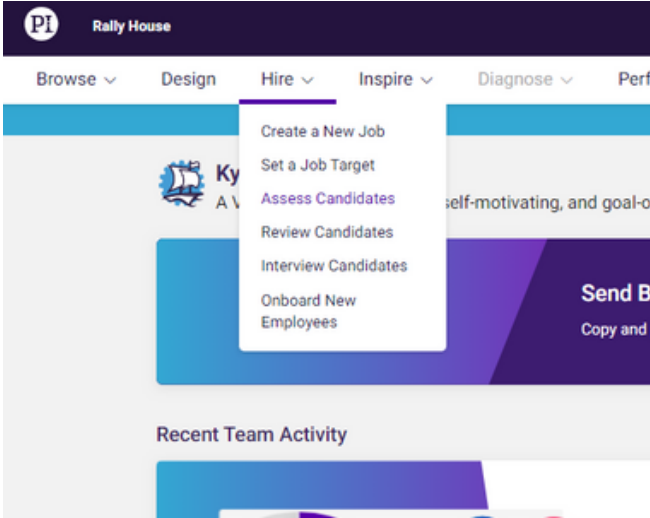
PI Rally House

Browse Design Hire Inspire Diagnose Perf

Create a New Job
Set a Job Target
Assess Candidates
Review Candidates
Interview Candidates
Onboard New Employees

Ky
A V self-motivating, and goal-o

Send B
Copy and

Recent Team Activity